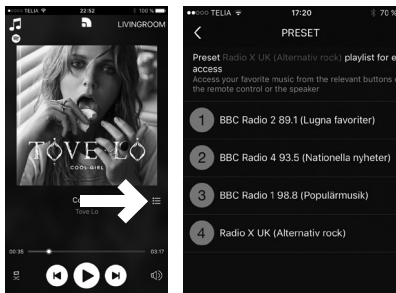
TELIA 22:52 100 %

LIVINGROOM

TOVE LO

COOL GIRL

Co

Tove Lo

00:35

03:17

TELIA 17:20 70 %

PRESET

Preset Radio X UK (Alternativ rock) playlist for e access

Access your favorite music from the relevant buttons on the remote control or the speaker

1 BBC Radio 2 89.1 (Lugna favoriter)

2 BBC Radio 4 93.5 (Nationella nyheter)

3 BBC Radio 1 98.8 (Populärmusik)

4 Radio X UK (Alternativ rock)